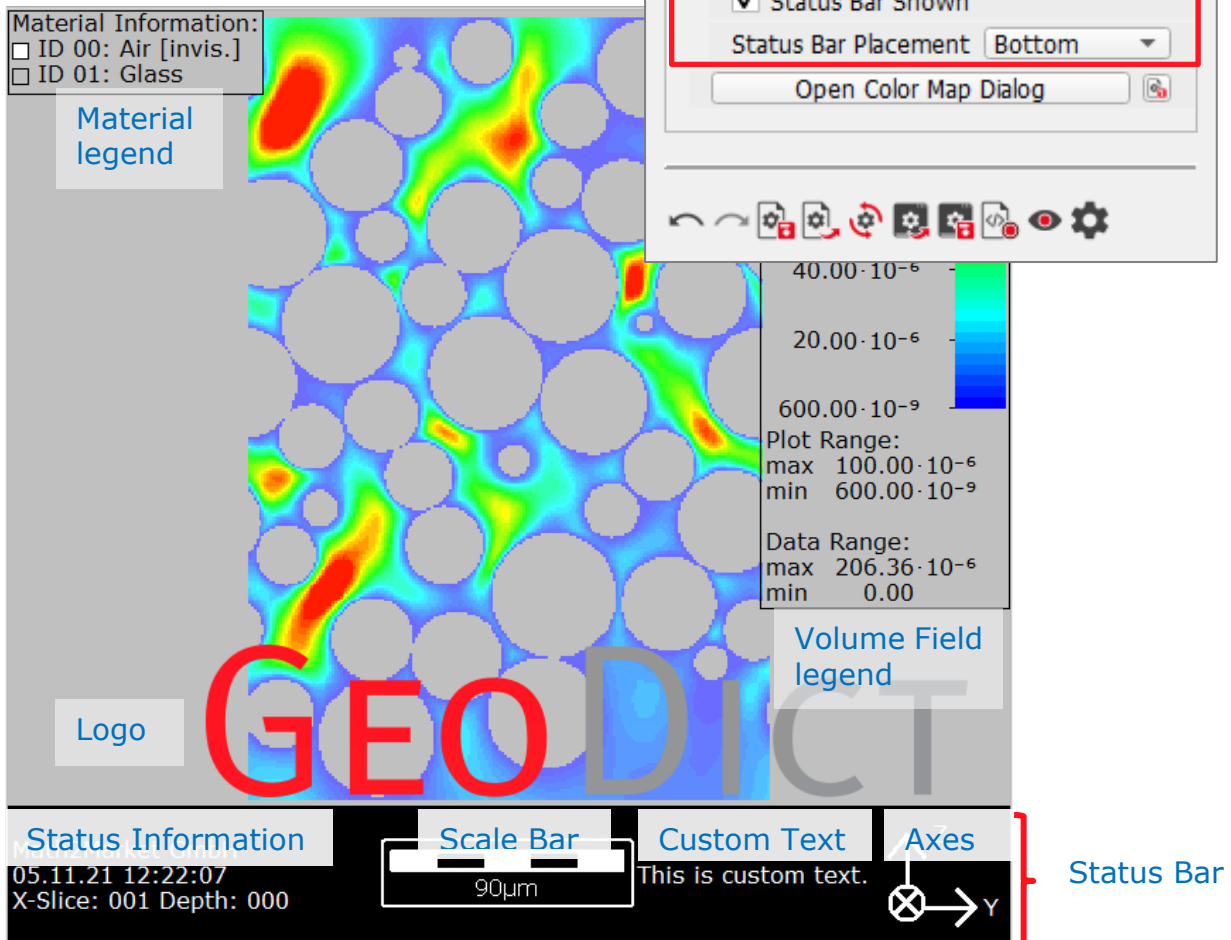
Material Information:
☐ ID 00: Air [invis.]
☐ ID 01: Glass

Material legend

Status Bar Shown
Status Bar Placement Bottom
Open Color Map Dialog

40.00·10⁻⁶
20.00·10⁻⁶
600.00·10⁻⁹
Plot Range:
max 100.00·10⁻⁶
min 600.00·10⁻⁹

Data Range:
max 206.36·10⁻⁶
min 0.00

Volume Field legend

Logo

GeoDict

Status Information
Math2Market GmbH
05.11.21 12:22:07
X-Slice: 001 Depth: 000

Scale Bar
90µm

Custom Text
This is custom text.

Axes
Z
Y

Status Bar